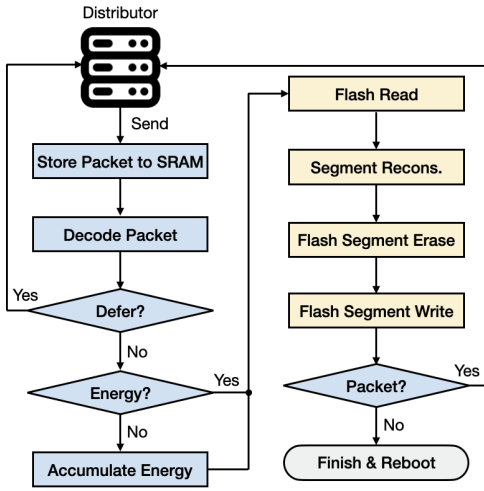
Distributor

Send

Store Packet to SRAM

Decode Packet

Yes

Defer?

No

Energy?

Yes

No

Accumulate Energy

Flash Read

Segment Recons.

Flash Segment Erase

Flash Segment Write

Packet?

Yes

No

Finish & Reboot